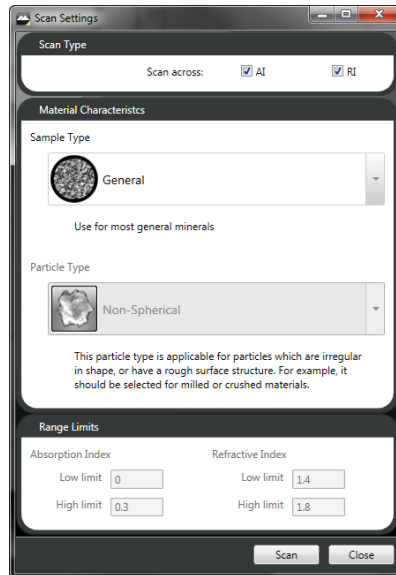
Scan Settings

Scan Type

Scan across: AI RI

Material Characteristcs

Sample Type

General

Use for most general minerals

Particle Type

Non-Spherical

This particle type is applicable for particles which are irregular in shape, or have a rough surface structure. For example, it should be selected for milled or crushed materials.

Range Limits

Absorption Index

Low limit 0

High limit 0.3

Refractive Index

Low limit 1.4

High limit 1.8

Scan Close